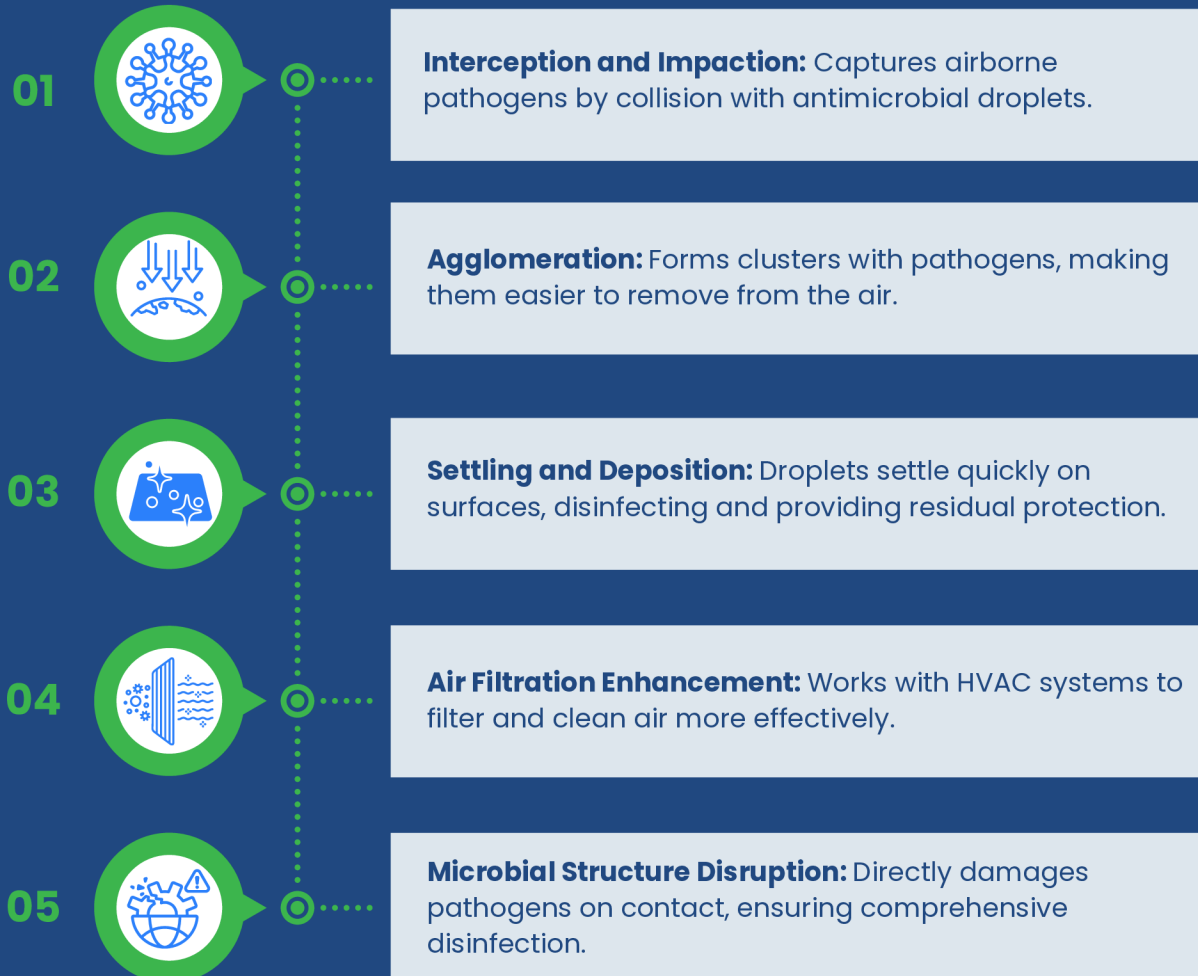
01

Interception and Impaction: Captures airborne pathogens by collision with antimicrobial droplets.

02

Agglomeration: Forms clusters with pathogens, making them easier to remove from the air.

03

Settling and Deposition: Droplets settle quickly on surfaces, disinfecting and providing residual protection.

04

Air Filtration Enhancement: Works with HVAC systems to filter and clean air more effectively.

05

Microbial Structure Disruption: Directly damages pathogens on contact, ensuring comprehensive disinfection.